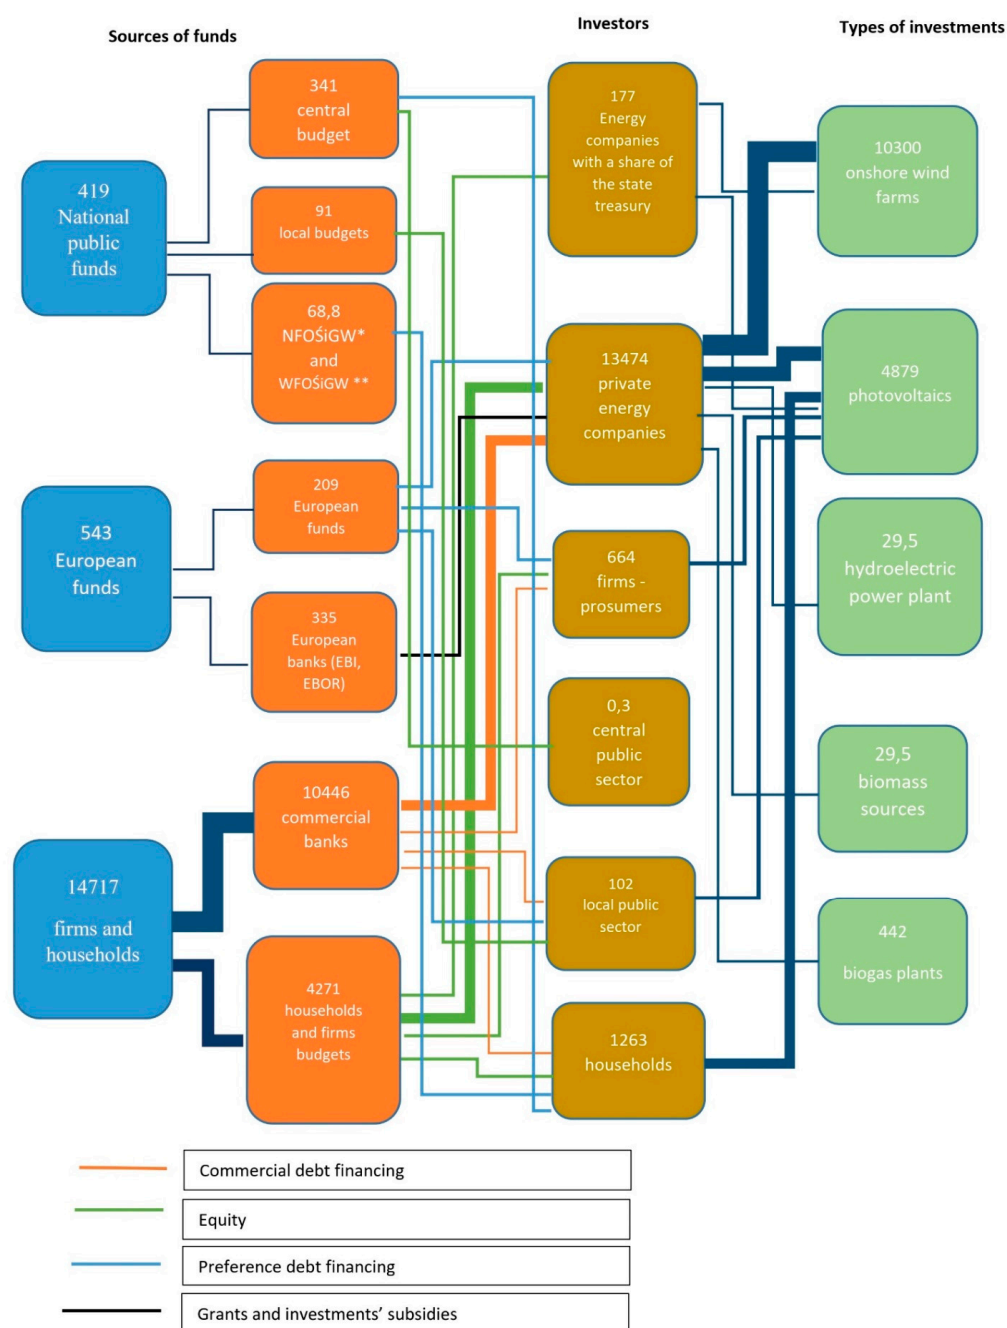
Sources of funds

Investors

Types of investments

419 National public funds

341 central budget

91 local budgets

68,8 NFOŚiGW* and WFOŚiGW **

543 European funds

209 European funds

335 European banks (EBI, EBOR)

14717 firms and households

10446 commercial banks

4271 households and firms budgets

177 Energy companies with a share of the state treasury

13474 private energy companies

664 firms - prosumers

0,3 central public sector

102 local public sector

1263 households

10300 onshore wind farms

4879 photovoltaics

29,5 hydroelectric power plant

29,5 biomass sources

442 biogas plants

Commercial debt financing

Equity

Preference debt financing

Grants and investments' subsidies